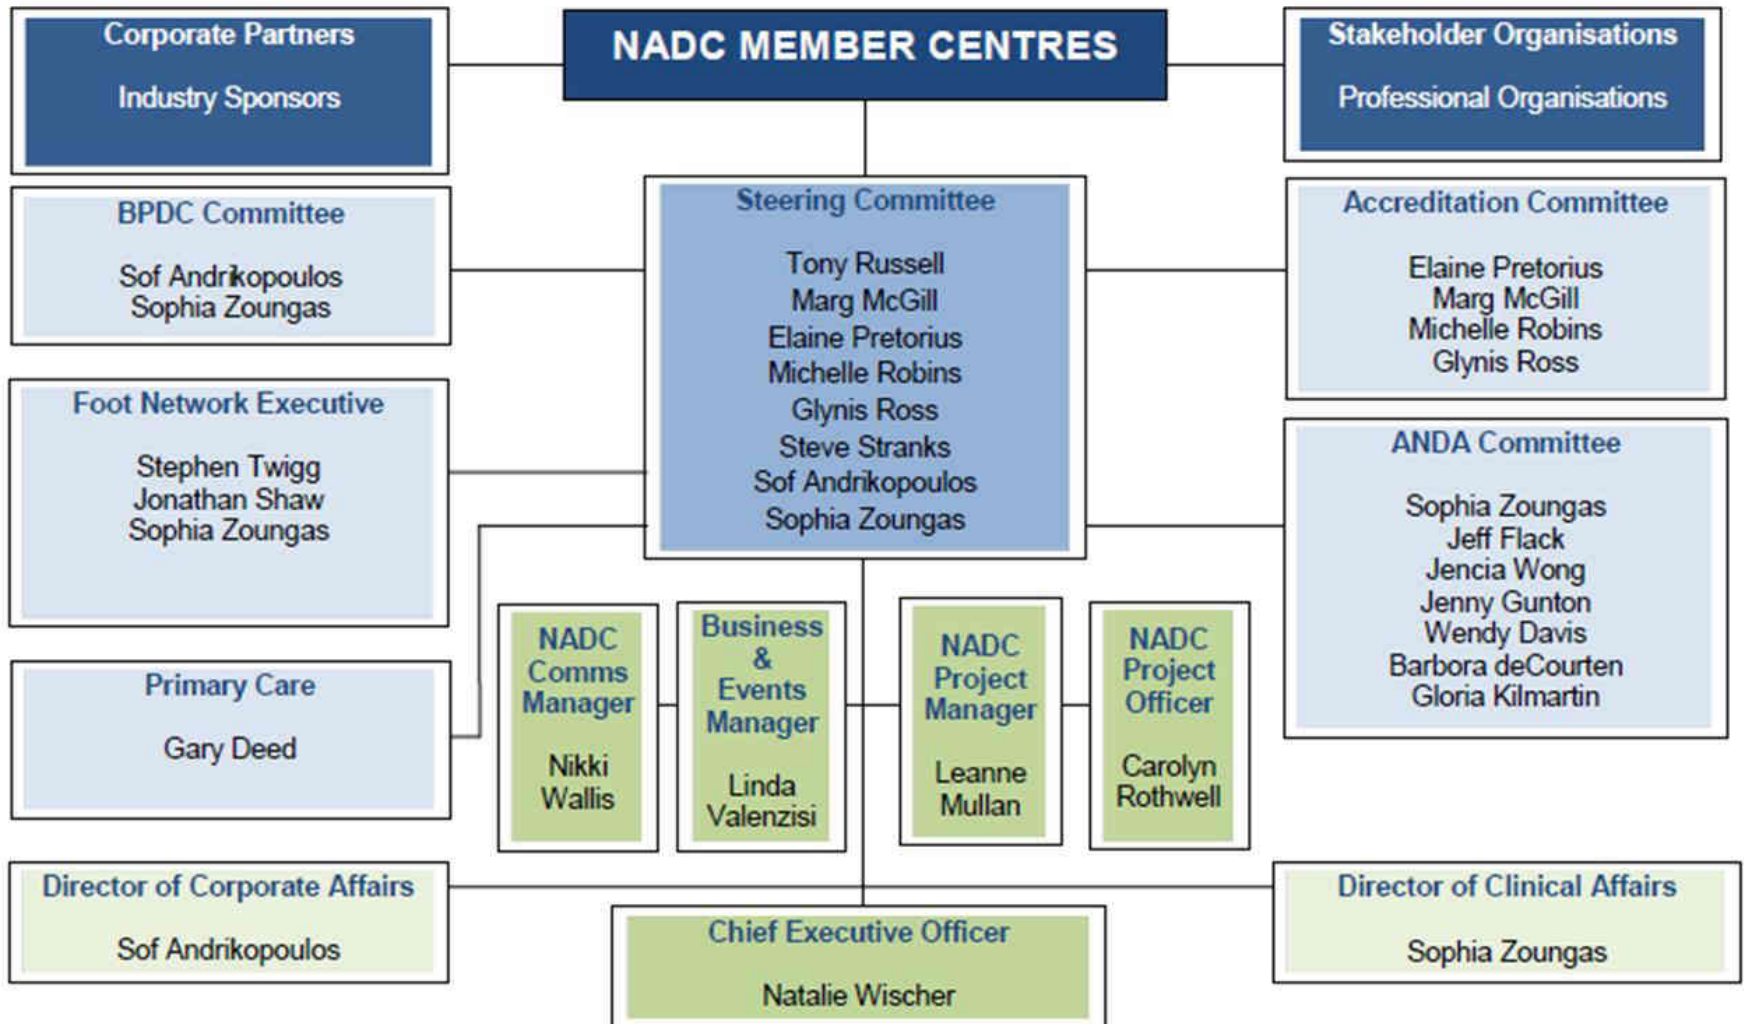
Corporate Partners

Industry Sponsors

NADC MEMBER CENTRES

Stakeholder Organisations

Professional Organisations

BPDC Committee

Sof Andrikopoulos
Sophia Zoungas

Steering Committee

Tony Russell
Marg McGill
Elaine Pretorius
Michelle Robins
Glynis Ross
Steve Stranks
Sof Andrikopoulos
Sophia Zoungas

Accreditation Committee

Elaine Pretorius
Marg McGill
Michelle Robins
Glynis Ross

Foot Network Executive

Stephen Twigg
Jonathan Shaw
Sophia Zoungas

ANDA Committee

Sophia Zoungas
Jeff Flack
Jencia Wong
Jenny Gunton
Wendy Davis
Barbora deCourten
Gloria Kilmartin

Primary Care

Gary Deed

NADC Comms Manager

Nikki Wallis

Business & Events Manager

Linda Valenzisi

NADC Project Manager

Leanne Mullan

NADC Project Officer

Carolyn Rothwell

Director of Corporate Affairs

Sof Andrikopoulos

Chief Executive Officer

Natalie Wischer

Director of Clinical Affairs

Sophia Zoungas